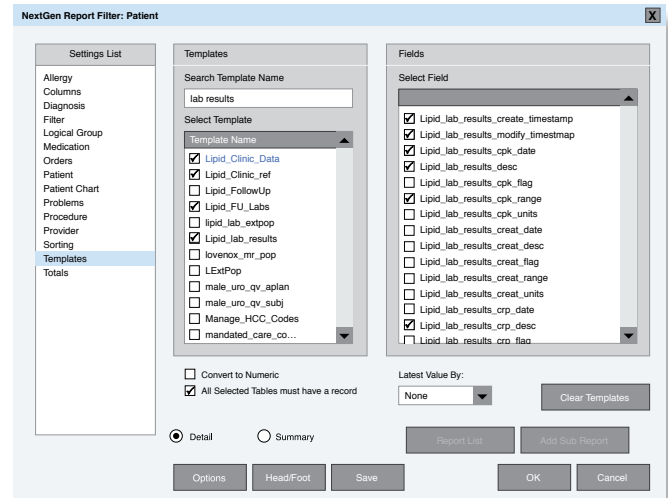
NextGen Report Filter: Patient

X

Settings List

Allergy
Columns
Diagnosis
Filter
Logical Group
Medication
Orders
Patient
Patient Chart
Problems
Procedure
Provider
Sorting
Templates
Totals

Templates

Search Template Name

lab results

Select Template

Template Name

☑ Lipid_Clinic_Data
☑ Lipid_Clinic_ref
☐ Lipid_FollowUp
☑ Lipid_FU_Labs
☐ lipid_lab_extpop
☑ Lipid_lab_results
☐ lovenox_mr_pop
☐ LExtPop
☐ male_uro_qv_aplan
☐ male_uro_qv_subj
☐ Manage_HCC_Codes
☐ mandated_care_co...

Fields

Select Field

☑ Lipid_lab_results_create_timestamp
☑ Lipid_lab_results_modify_timestmap
☑ Lipid_lab_results_cpk_date
☑ Lipid_lab_results_desc
☐ Lipid_lab_results_cpk_flag
☑ Lipid_lab_results_cpk_range
☐ Lipid_lab_results_cpk_units
☐ Lipid_lab_results_creat_date
☐ Lipid_lab_results_creat_desc
☐ Lipid_lab_results_creat_flag
☐ Lipid_lab_results_creat_range
☐ Lipid_lab_results_creat_units
☐ Lipid_lab_results_crp_date
☑ Lipid_lab_results_crp_desc
☐ Lipid_lab_results_crp_flag

☐ Convert to Numeric
☑ All Selected Tables must have a record

Latest Value By:

None

Clear Templates

Detail
Summary

Report List
Add Sub Report

Options
Head/Foot
Save
OK
Cancel